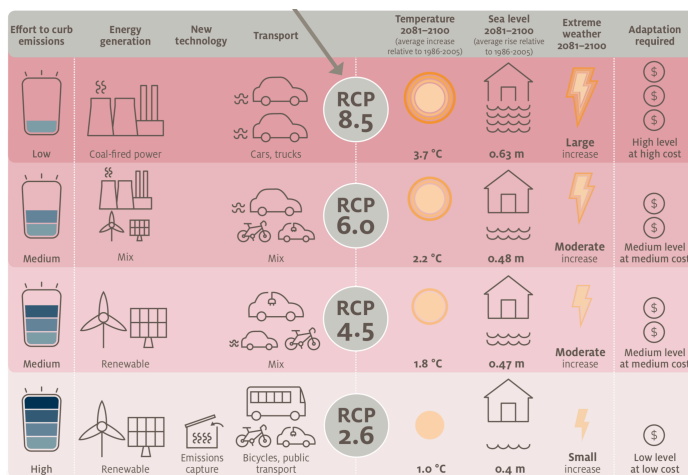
| Effort to curb emissions | Energy generation | New technology | Transport | | Temperature 2081–2100 (average increase relative to 1986-2005) | Sea level 2081–2100 (average rise relative to 1986-2005) | Extreme weather 2081–2100 | Adaptation required |
|---|---|---|---|---|---|---|---|---|
| Low | Coal-fired power | | Cars, trucks | RCP 8.5 | 3.7 °C | 0.63 m | Large increase | $ $ $ High level at high cost |
| Medium | Mix | | Mix | RCP 6.0 | 2.2 °C | 0.48 m | Moderate increase | $ $ Medium level at medium cost |
| Medium | Renewable | | Mix | RCP 4.5 | 1.8 °C | 0.47 m | Moderate increase | $ $ Medium level at medium cost |
| High | Renewable | Emissions capture | Bicycles, public transport | RCP 2.6 | 1.0 °C | 0.4 m | Small increase | $ Low level at low cost |